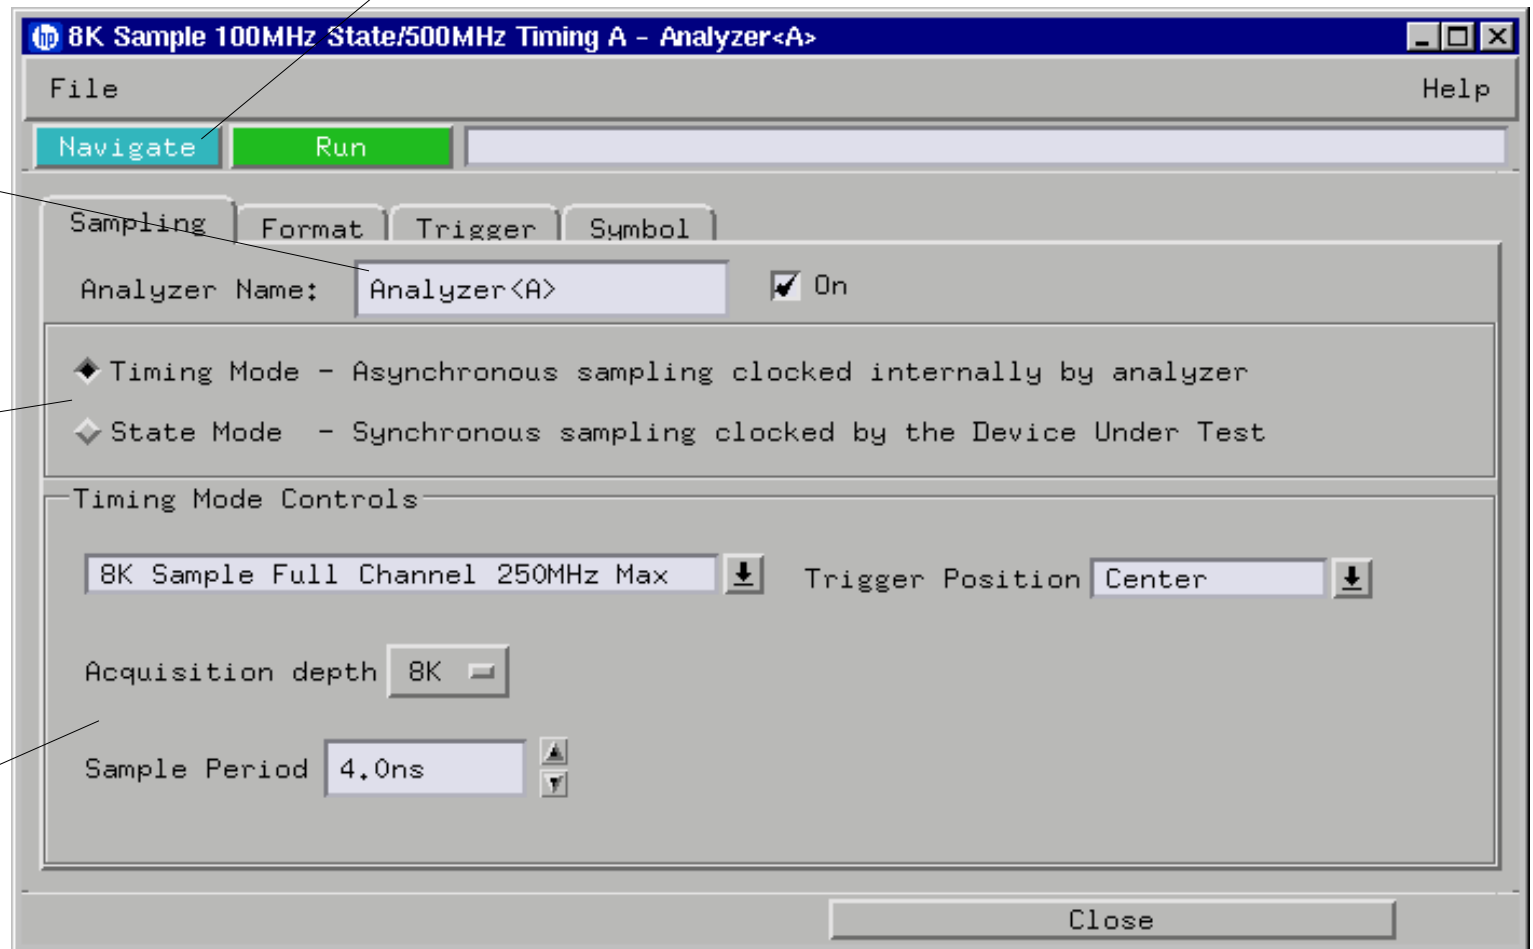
8K Sample 100MHz State/500MHz Timing A - Analyzer<A>

File

Help

Navigate

Run

Sampling

Format

Trigger

Symbol

Analyzer Name: Analyzer<A>

On

Timing Mode - Asynchronous sampling clocked internally by analyzer

State Mode - Synchronous sampling clocked by the Device Under Test

Timing Mode Controls

8K Sample Full Channel 250MHz Max

Trigger Position Center

Acquisition depth 8K

Sample Period 4.0ns

Close